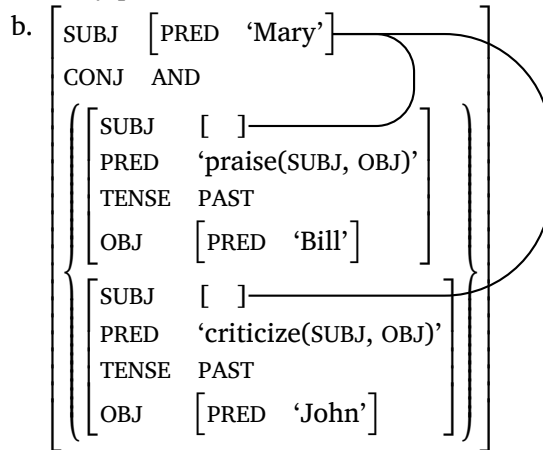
b.

| | |
|---|---|
| SUBJ | [PRED 'Mary'] |
| CONJ | AND |

| | |
|---|---|
| SUBJ | [ ] |
| PRED | 'praise(SUBJ, OBJ)' |
| TENSE | PAST |
| OBJ | [PRED 'Bill'] |

| | |
|---|---|
| SUBJ | [ ] |
| PRED | 'criticize(SUBJ, OBJ)' |
| TENSE | PAST |
| OBJ | [PRED 'John'] |